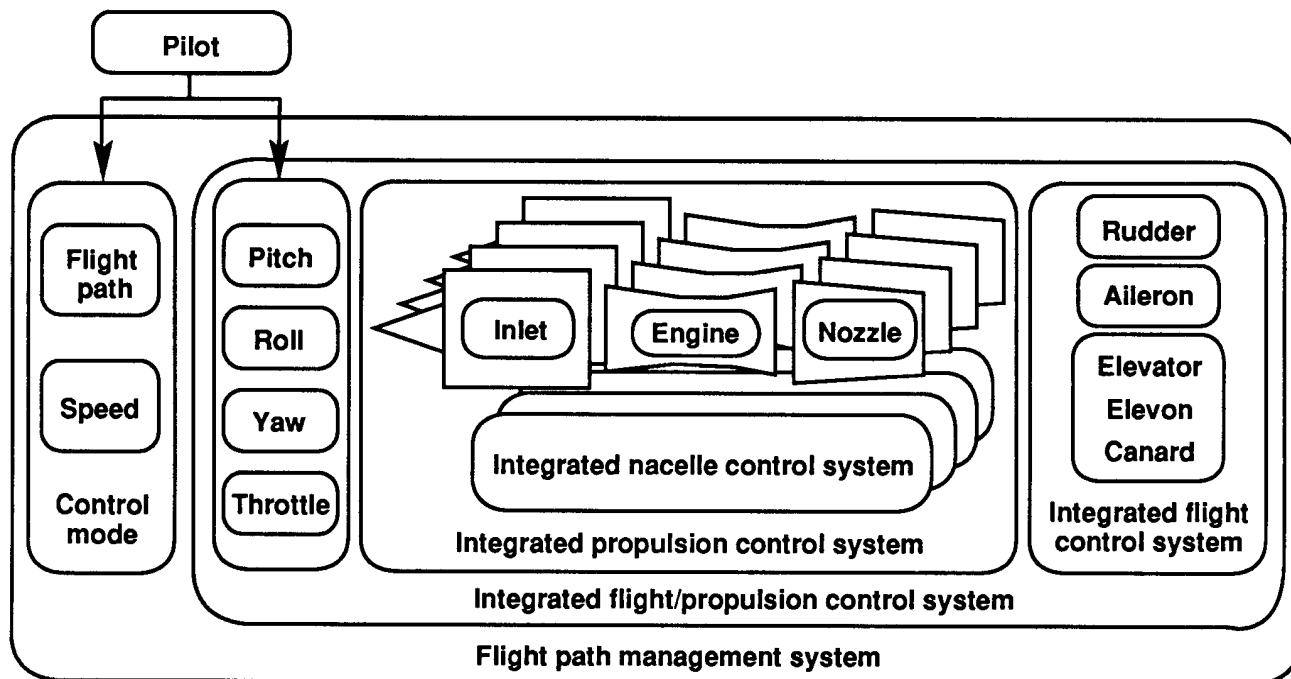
Pilot

Flight path

Speed

Control mode

Pitch

Roll

Yaw

Throttle

Inlet

Engine

Nozzle

Integrated nacelle control system

Integrated propulsion control system

Rudder

Aileron

Elevator
Elevon
Canard

Integrated flight control system

Integrated flight/propulsion control system

Flight path management system